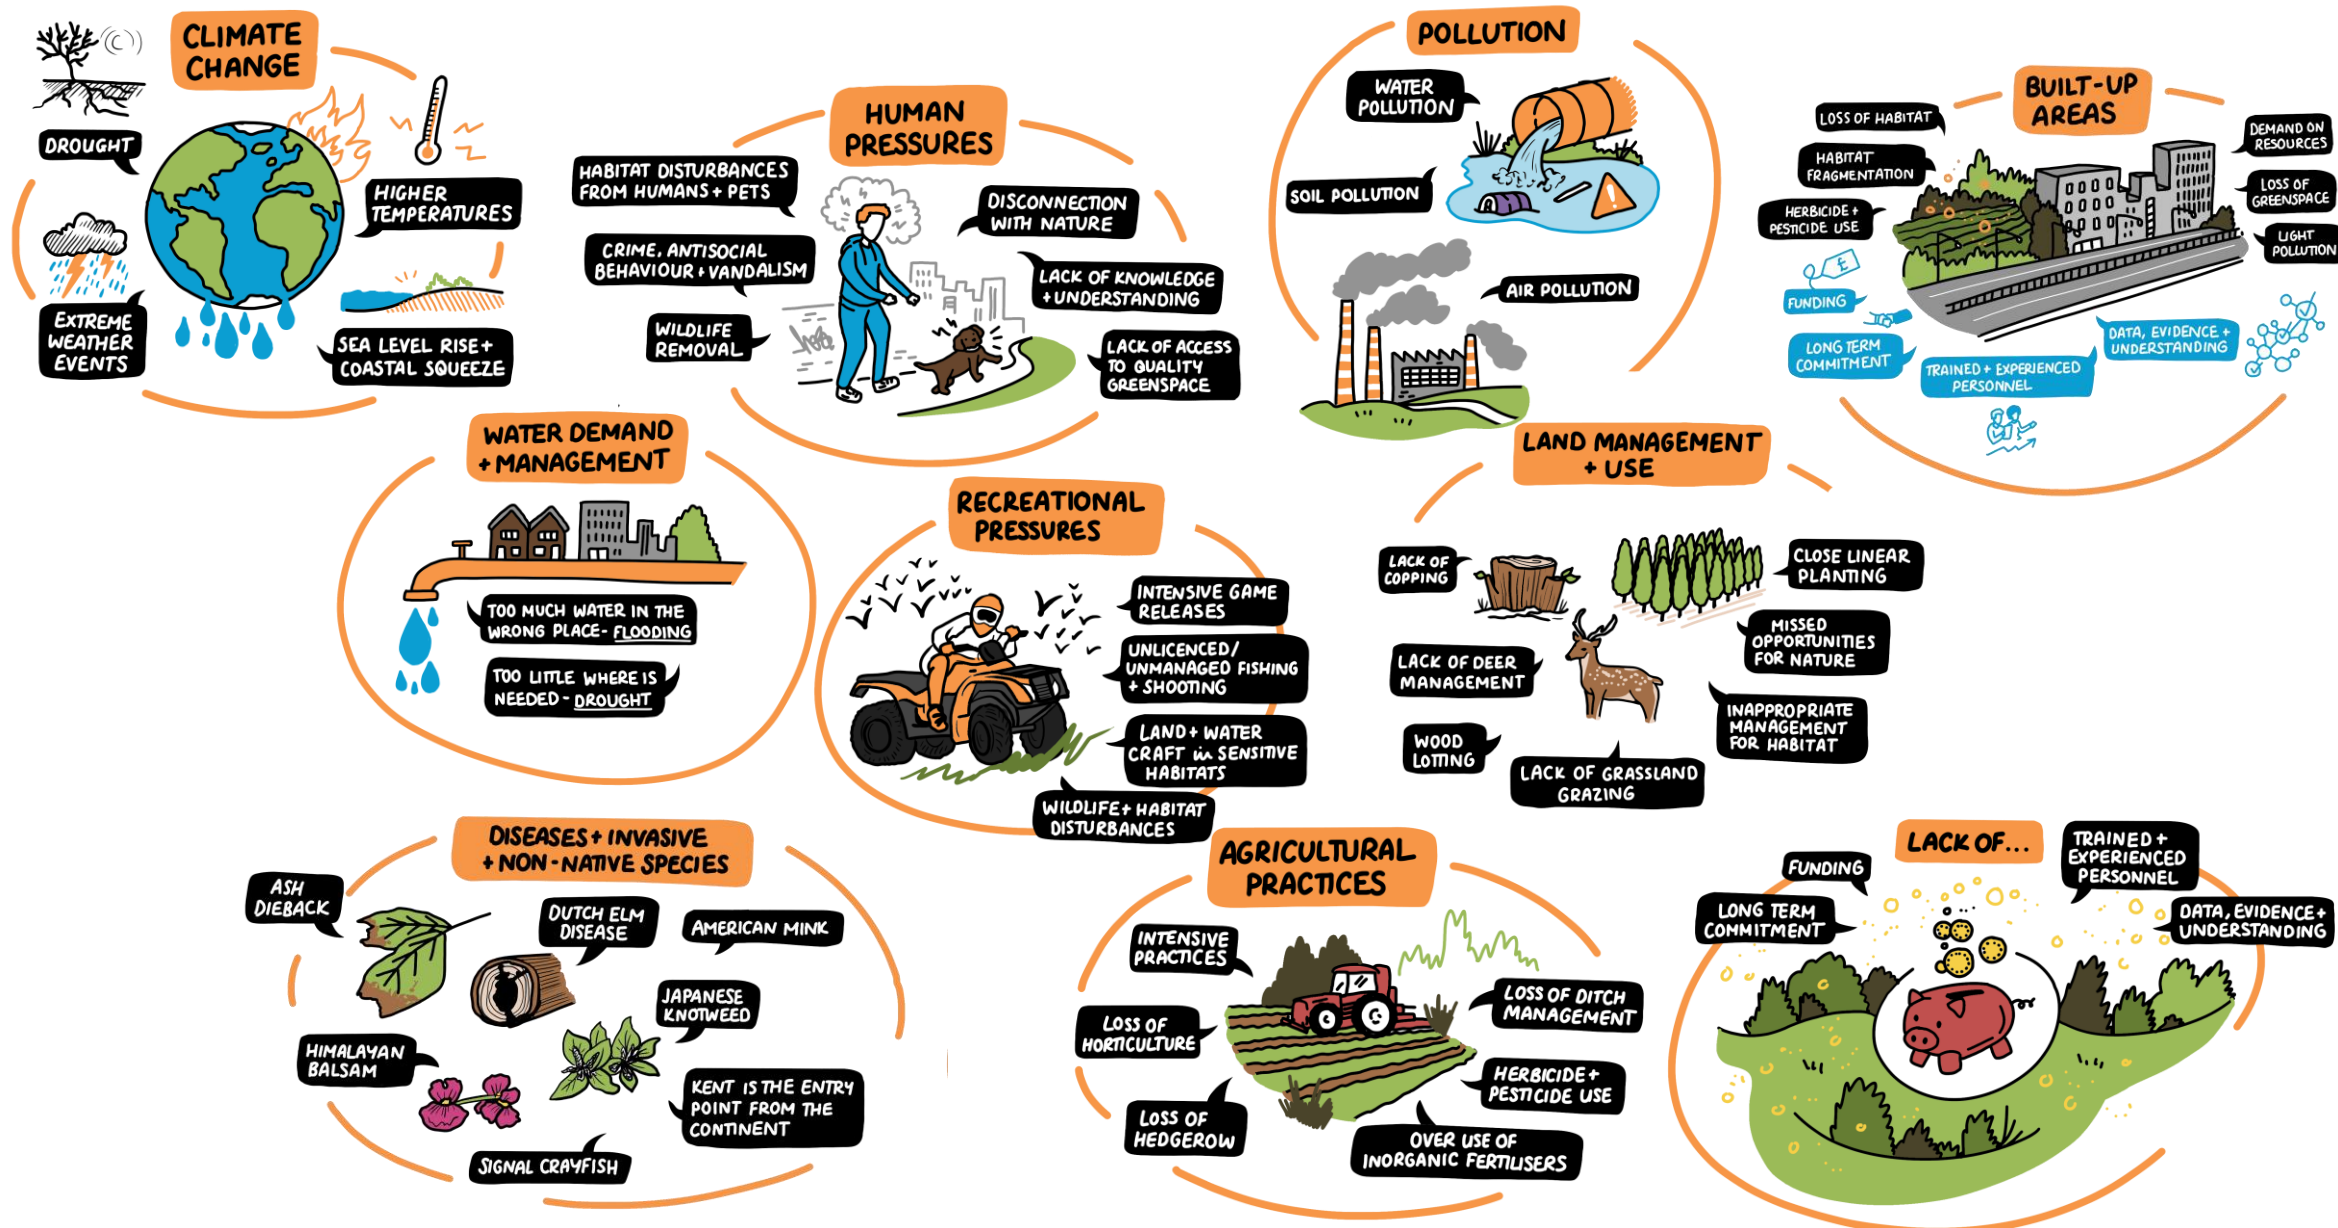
CLIMATE CHANGE

DROUGHT

HIGHER TEMPERATURES

EXTREME WEATHER EVENTS

SEA LEVEL RISE + COASTAL SQUEEZE

HUMAN PRESSURES

HABITAT DISTURBANCES FROM HUMANS + PETS

DISCONNECTION WITH NATURE

CRIME, ANTISOCIAL BEHAVIOUR + VANDALISM

LACK OF KNOWLEDGE + UNDERSTANDING

WILDLIFE REMOVAL

LACK OF ACCESS TO QUALITY GREENSPACE

POLLUTION

WATER POLLUTION

SOIL POLLUTION

AIR POLLUTION

BUILT-UP AREAS

LOSS OF HABITAT

HABITAT FRAGMENTATION

HERBICIDE + PESTICIDE USE

DEMAND ON RESOURCES

LOSS OF GREENSPACE

LIGHT POLLUTION

FUNDING

LONG TERM COMMITMENT

TRAINED + EXPERIENCED PERSONNEL

DATA, EVIDENCE + UNDERSTANDING

WATER DEMAND + MANAGEMENT

TOO MUCH WATER IN THE WRONG PLACE - FLOODING

TOO LITTLE WHERE IS NEEDED - DROUGHT

RECREATIONAL PRESSURES

INTENSIVE GAME RELEASES

UNLICENCED/ UNMANAGED FISHING + SHOOTING

LAND + WATER CRAFT in SENSITIVE HABITATS

WILDLIFE + HABITAT DISTURBANCES

LAND MANAGEMENT + USE

LACK OF COPPING

CLOSE LINEAR PLANTING

MISSED OPPORTUNITIES FOR NATURE

LACK OF DEER MANAGEMENT

INAPPROPRIATE MANAGEMENT FOR HABITAT

WOOD LOTTING

LACK OF GRASSLAND GRAZING

DISEASES + INVASIVE + NON-NATIVE SPECIES

ASH DIEBACK

DUTCH ELM DISEASE

AMERICAN MINK

JAPANESE KNOTWEED

HIMALAYAN BALSAM

KENT IS THE ENTRY POINT FROM THE CONTINENT

SIGNAL CRAYFISH

AGRICULTURAL PRACTICES

INTENSIVE PRACTICES

LOSS OF DITCH MANAGEMENT

LOSS OF HORTICULTURE

HERBICIDE + PESTICIDE USE

LOSS OF HEDGEROW

OVER USE OF INORGANIC FERTILISERS

LACK OF...

FUNDING

TRAINED + EXPERIENCED PERSONNEL

LONG TERM COMMITMENT

DATA, EVIDENCE + UNDERSTANDING